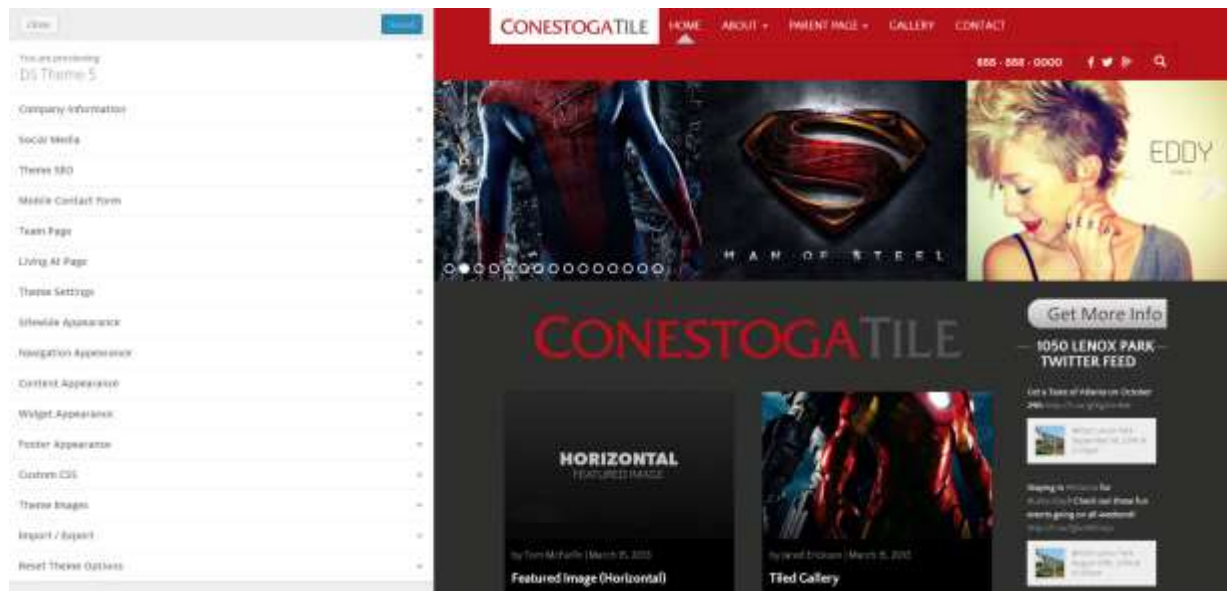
Close

Saved

You are previewing
DS Theme 5

Company Information

Social Media

Theme SEO

Mobile Contact Form

Team Page

Living At Page

Theme Settings

Sitewide Appearance

Navigation Appearance

Content Appearance

Widget Appearance

Footer Appearance

Custom CSS

Theme Images

Import / Export

Reset Theme Options

CONESTOGATILE

HOME ABOUT PARENT PAGE GALLERY CONTACT

888 - 888 - 0000

EDDY

MAN OF STEEL

CONESTOGATILE

Get More Info

1050 LENOX PARK TWITTER FEED

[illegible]

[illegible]

HORIZONTAL
FEATURED IMAGE

by Tom McFarlin | March 15, 2013

Featured Image (Horizontal)

by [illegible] | March 15, 2013

Tiled Gallery